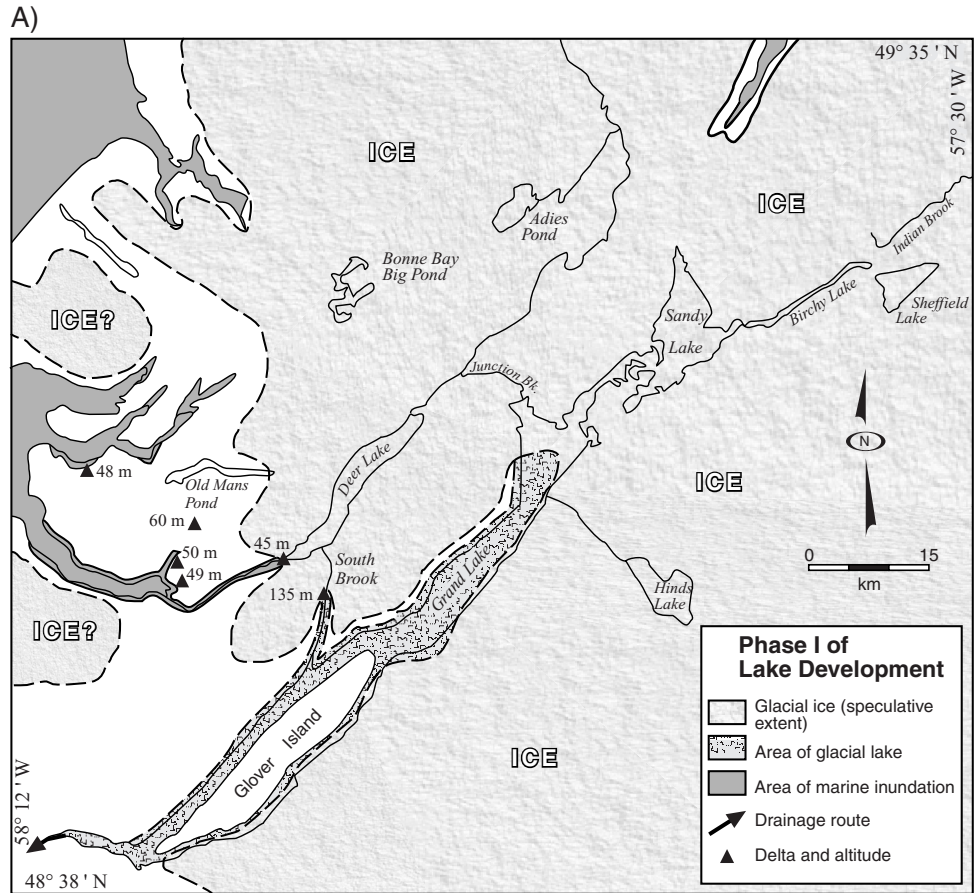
A)

49° 35 ' N

57° 30 ' W

ICE

ICE

ICE?

ICE?

ICE

ICE

Adies Pond

Bonne Bay Big Pond

Indian Brook

Sheffield Lake

Birchy Lake

Sandy Lake

Junction Bk.

Deer Lake

Old Mans Pond

48 m

60 m

50 m

49 m

45 m

South Brook

135 m

Grand Lake

Hinds Lake

Glover Island

N

0

15

km

Phase I of Lake Development

Glacial ice (speculative extent)

Area of glacial lake

Area of marine inundation

Drainage route

Delta and altitude

58° 12 ' W

48° 38 ' N